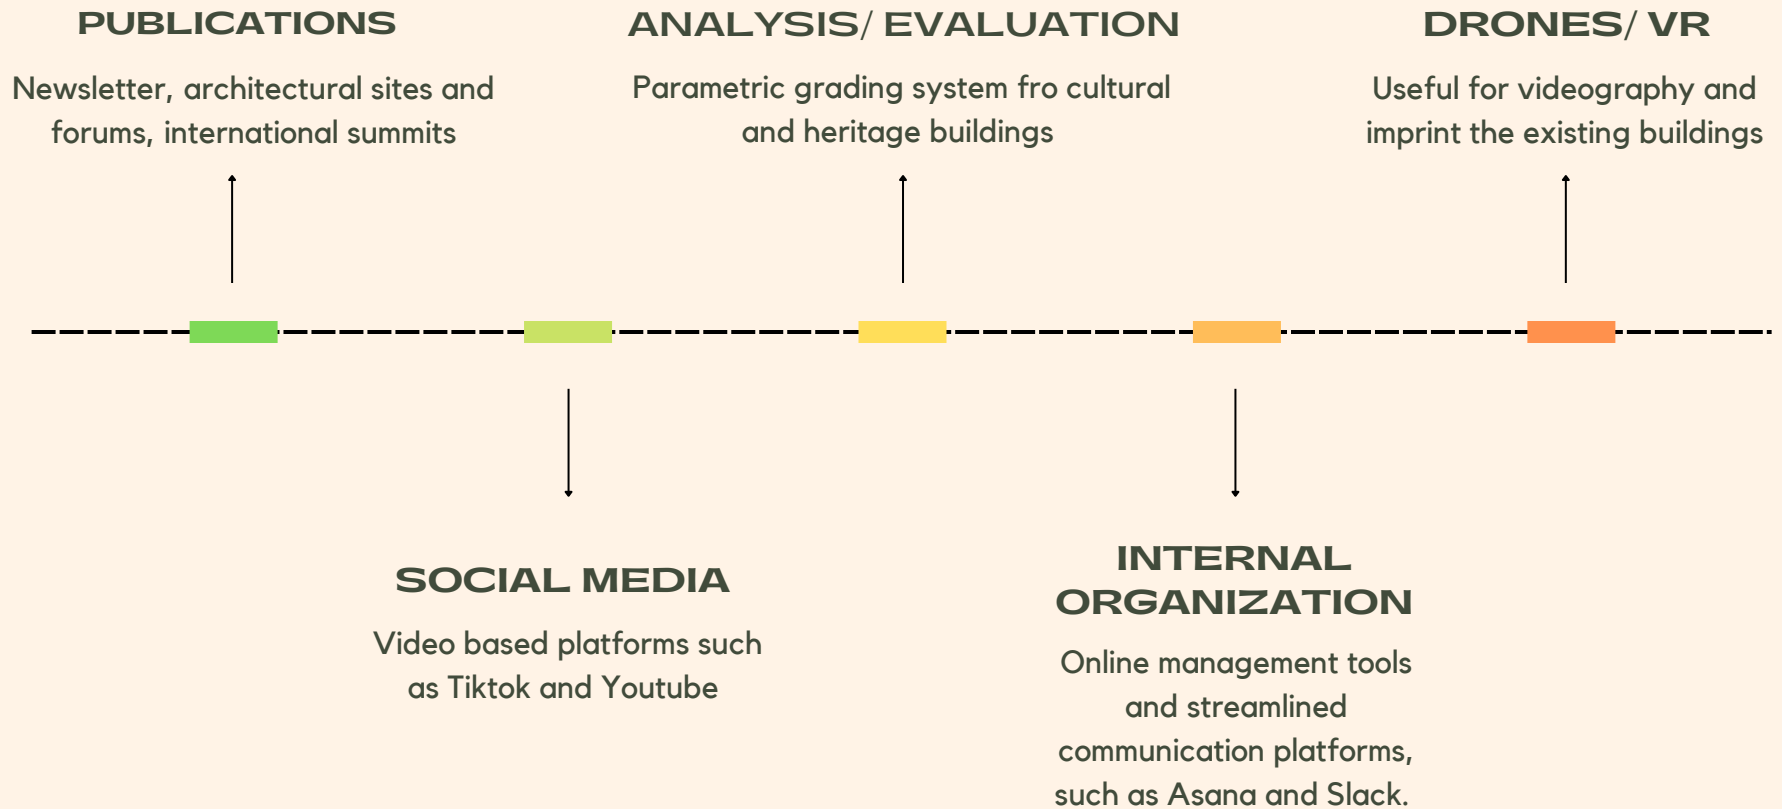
PUBLICATIONS

Newsletter, architectural sites and forums, international summits

ANALYSIS/ EVALUATION

Parametric grading system fro cultural and heritage buildings

DRONES/ VR

Useful for videography and imprint the existing buildings

SOCIAL MEDIA

Video based platforms such as Tiktok and Youtube

INTERNAL ORGANIZATION

Online management tools and streamlined communication platforms, such as Asana and Slack.